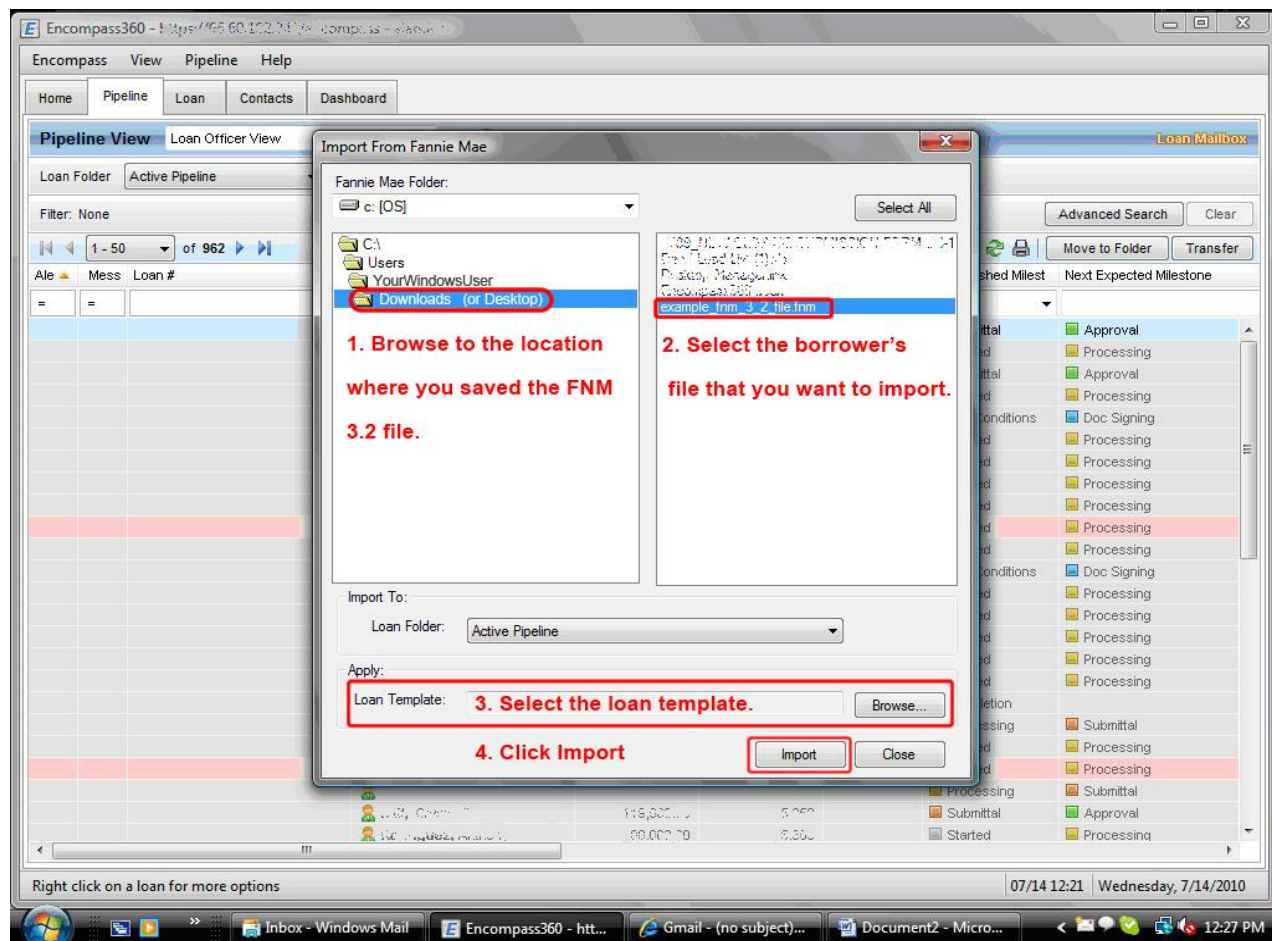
Encompass360 - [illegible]

Encompass View Pipeline Help

Home Pipeline Loan Contacts Dashboard

Pipeline View Loan Officer View

Loan Mailbox

Loan Folder Active Pipeline

Filter: None

Advanced Search Clear

1 - 50 of 962

Move to Folder Transfer

Ale Mess Loan #

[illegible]shed Milest Next Expected Milestone

=
=

Import From Fannie Mae

Fannie Mae Folder:

c: [OS]

Select All

C:\
Users
YourWindowsUser
Downloads (or Desktop)

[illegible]
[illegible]
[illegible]
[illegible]
example_fnm_3_2_file.fnm

1. Browse to the location where you saved the FNM 3.2 file.

2. Select the borrower's file that you want to import.

Import To:

Loan Folder: Active Pipeline

Apply:

Loan Template: 3. Select the loan template.

Browse...

4. Click Import

Import Close

| | |
|---|---|
| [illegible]ttal | Approval |
| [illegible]d | Processing |
| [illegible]ttal | Approval |
| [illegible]d | Processing |
| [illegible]onditions | Doc Signing |
| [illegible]d | Processing |
| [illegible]d | Processing |
| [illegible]d | Processing |
| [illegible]d | Processing |
| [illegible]d | Processing |
| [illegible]d | Processing |
| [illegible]onditions | Doc Signing |
| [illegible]d | Processing |
| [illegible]d | Processing |
| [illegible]d | Processing |
| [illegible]d | Processing |
| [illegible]d | Processing |
| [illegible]etion | |
| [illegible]ssing | Submittal |
| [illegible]d | Processing |
| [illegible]d | Processing |
| Processing | Submittal |
| Submittal | Approval |
| Started | Processing |

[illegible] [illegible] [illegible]
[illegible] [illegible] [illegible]

Right click on a loan for more options

07/14 12:21 Wednesday, 7/14/2010

Inbox - Windows Mail Encompass360 - htt... Gmail - (no subject)... Document2 - Micro... 12:27 PM